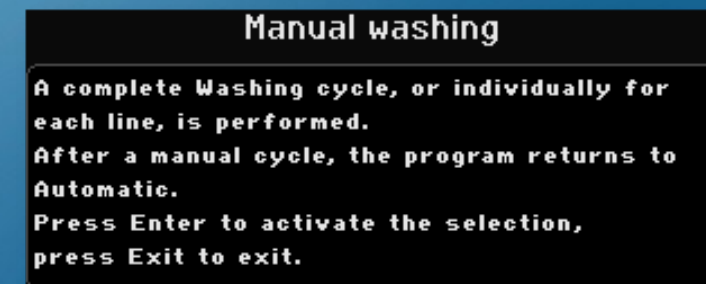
Manual washing

A complete Washing cycle, or individually for each line, is performed.
After a manual cycle, the program returns to Automatic.
Press Enter to activate the selection, press Exit to exit.